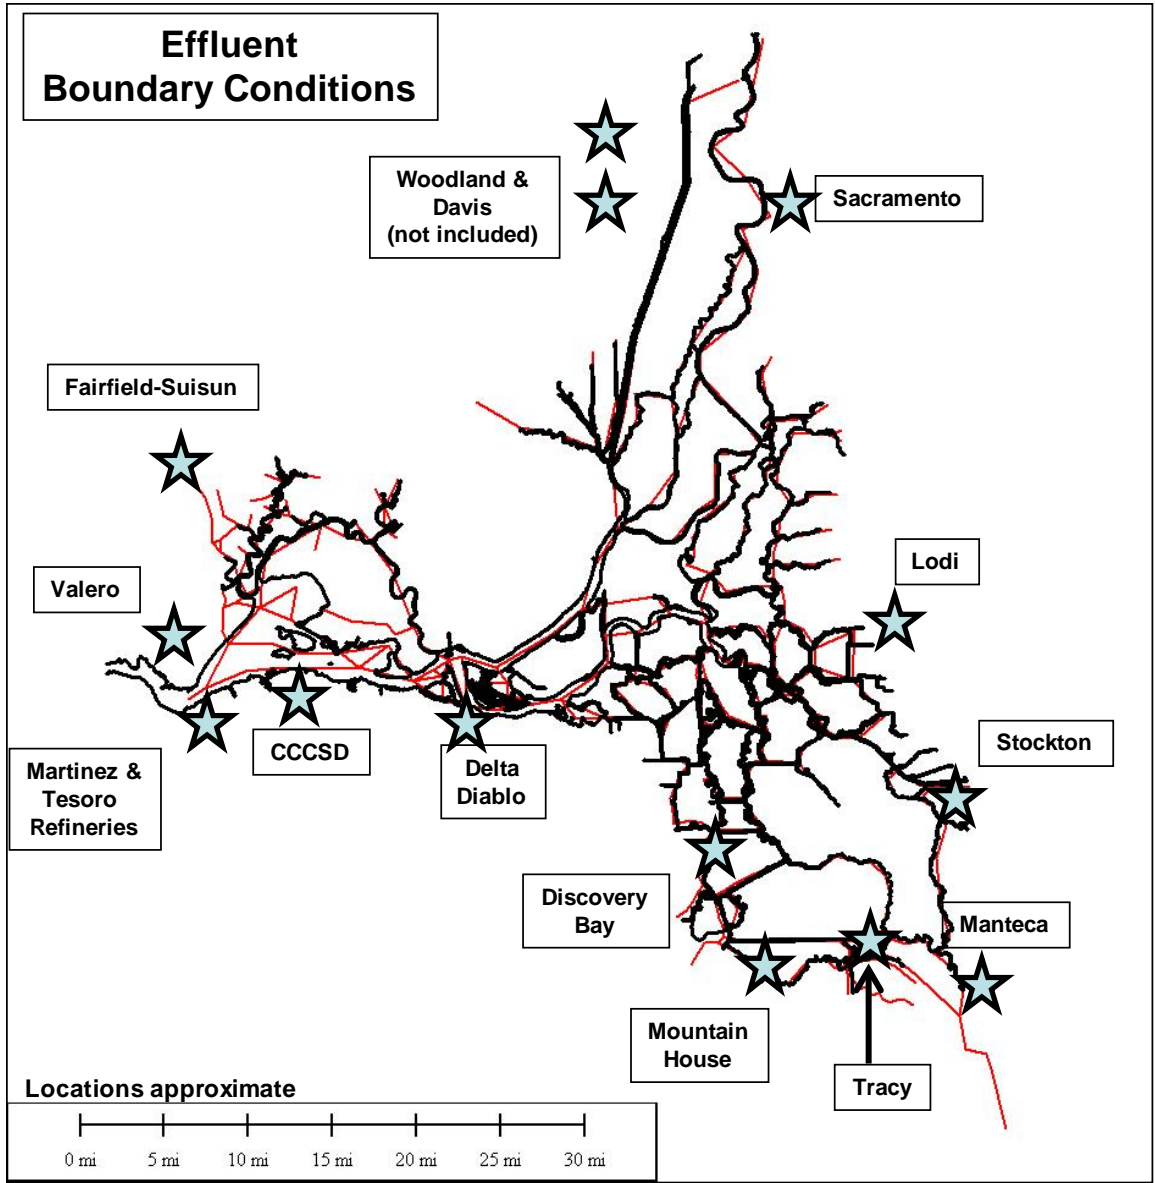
Effluent Boundary Conditions

Woodland & Davis (not included)

Sacramento

Fairfield-Suisun

Valero

Lodi

Stockton

Martinez & Tesoro Refineries

CCCSD

Delta Diablo

Discovery Bay

Manteca

Mountain House

Tracy

Locations approximate

0 mi 5 mi 10 mi 15 mi 20 mi 25 mi 30 mi